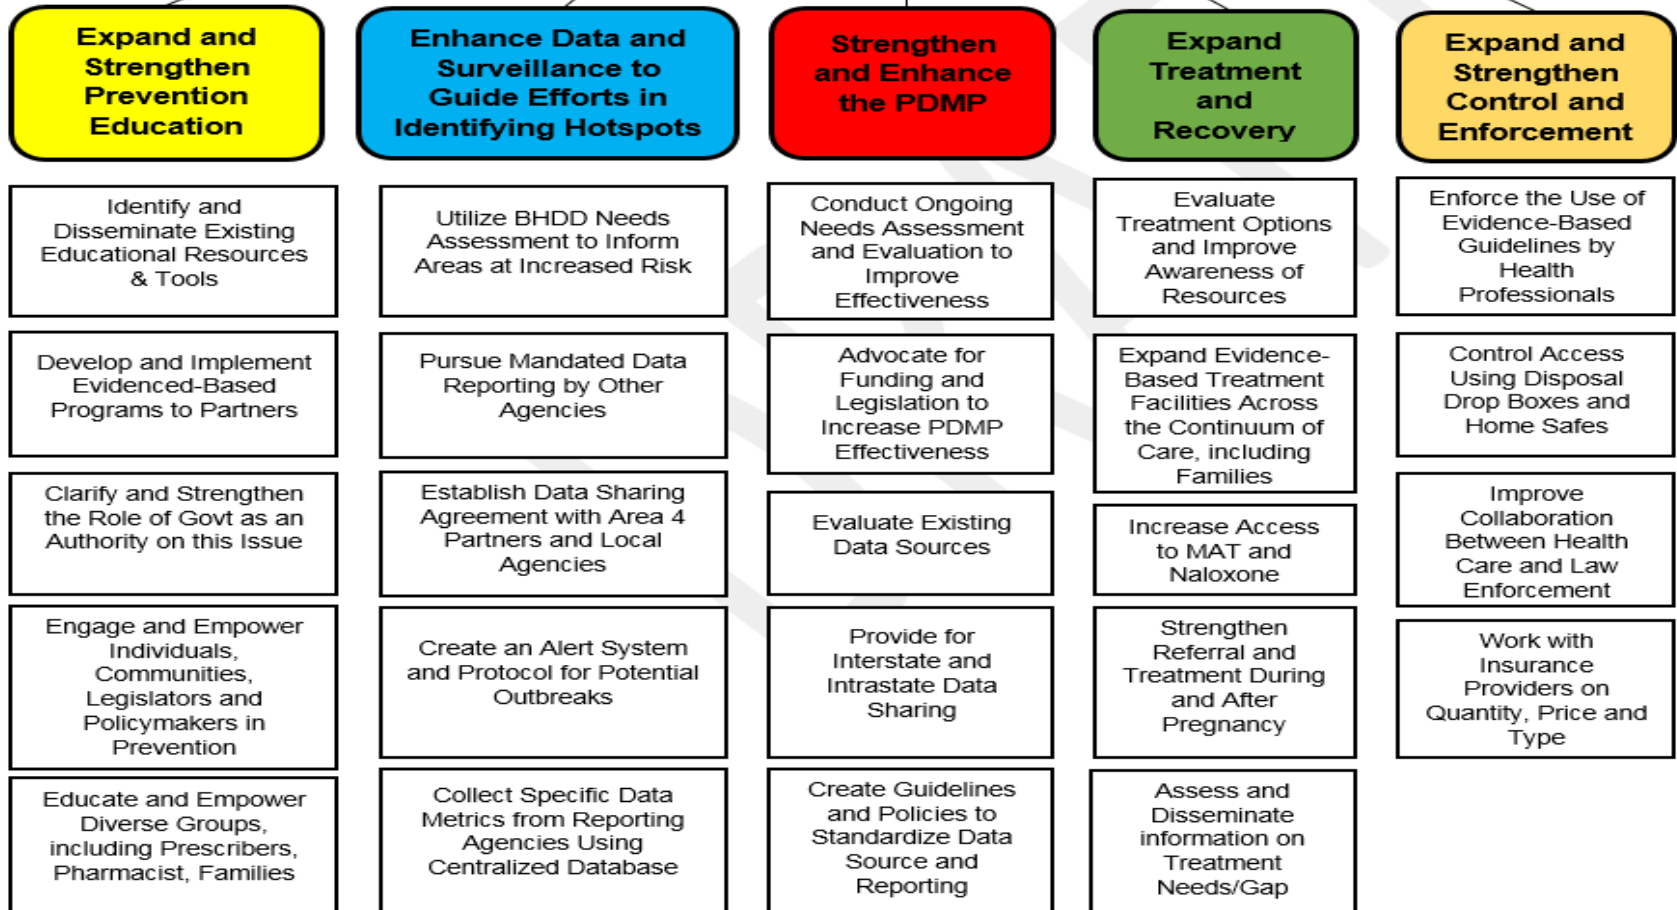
Expand and Strengthen Prevention Education

Identify and Disseminate Existing Educational Resources & Tools

Develop and Implement Evidenced-Based Programs to Partners

Clarify and Strengthen the Role of Govt as an Authority on this Issue

Engage and Empower Individuals, Communities, Legislators and Policymakers in Prevention

Educate and Empower Diverse Groups, including Prescribers, Pharmacist, Families

Enhance Data and Surveillance to Guide Efforts in Identifying Hotspots

Utilize BHDD Needs Assessment to Inform Areas at Increased Risk

Pursue Mandated Data Reporting by Other Agencies

Establish Data Sharing Agreement with Area 4 Partners and Local Agencies

Create an Alert System and Protocol for Potential Outbreaks

Collect Specific Data Metrics from Reporting Agencies Using Centralized Database

Strengthen and Enhance the PDMP

Conduct Ongoing Needs Assessment and Evaluation to Improve Effectiveness

Advocate for Funding and Legislation to Increase PDMP Effectiveness

Evaluate Existing Data Sources

Provide for Interstate and Intrastate Data Sharing

Create Guidelines and Policies to Standardize Data Source and Reporting

Expand Treatment and Recovery

Evaluate Treatment Options and Improve Awareness of Resources

Expand Evidence-Based Treatment Facilities Across the Continuum of Care, including Families

Increase Access to MAT and Naloxone

Strengthen Referral and Treatment During and After Pregnancy

Assess and Disseminate information on Treatment Needs/Gap

Expand and Strengthen Control and Enforcement

Enforce the Use of Evidence-Based Guidelines by Health Professionals

Control Access Using Disposal Drop Boxes and Home Safes

Improve Collaboration Between Health Care and Law Enforcement

Work with Insurance Providers on Quantity, Price and Type